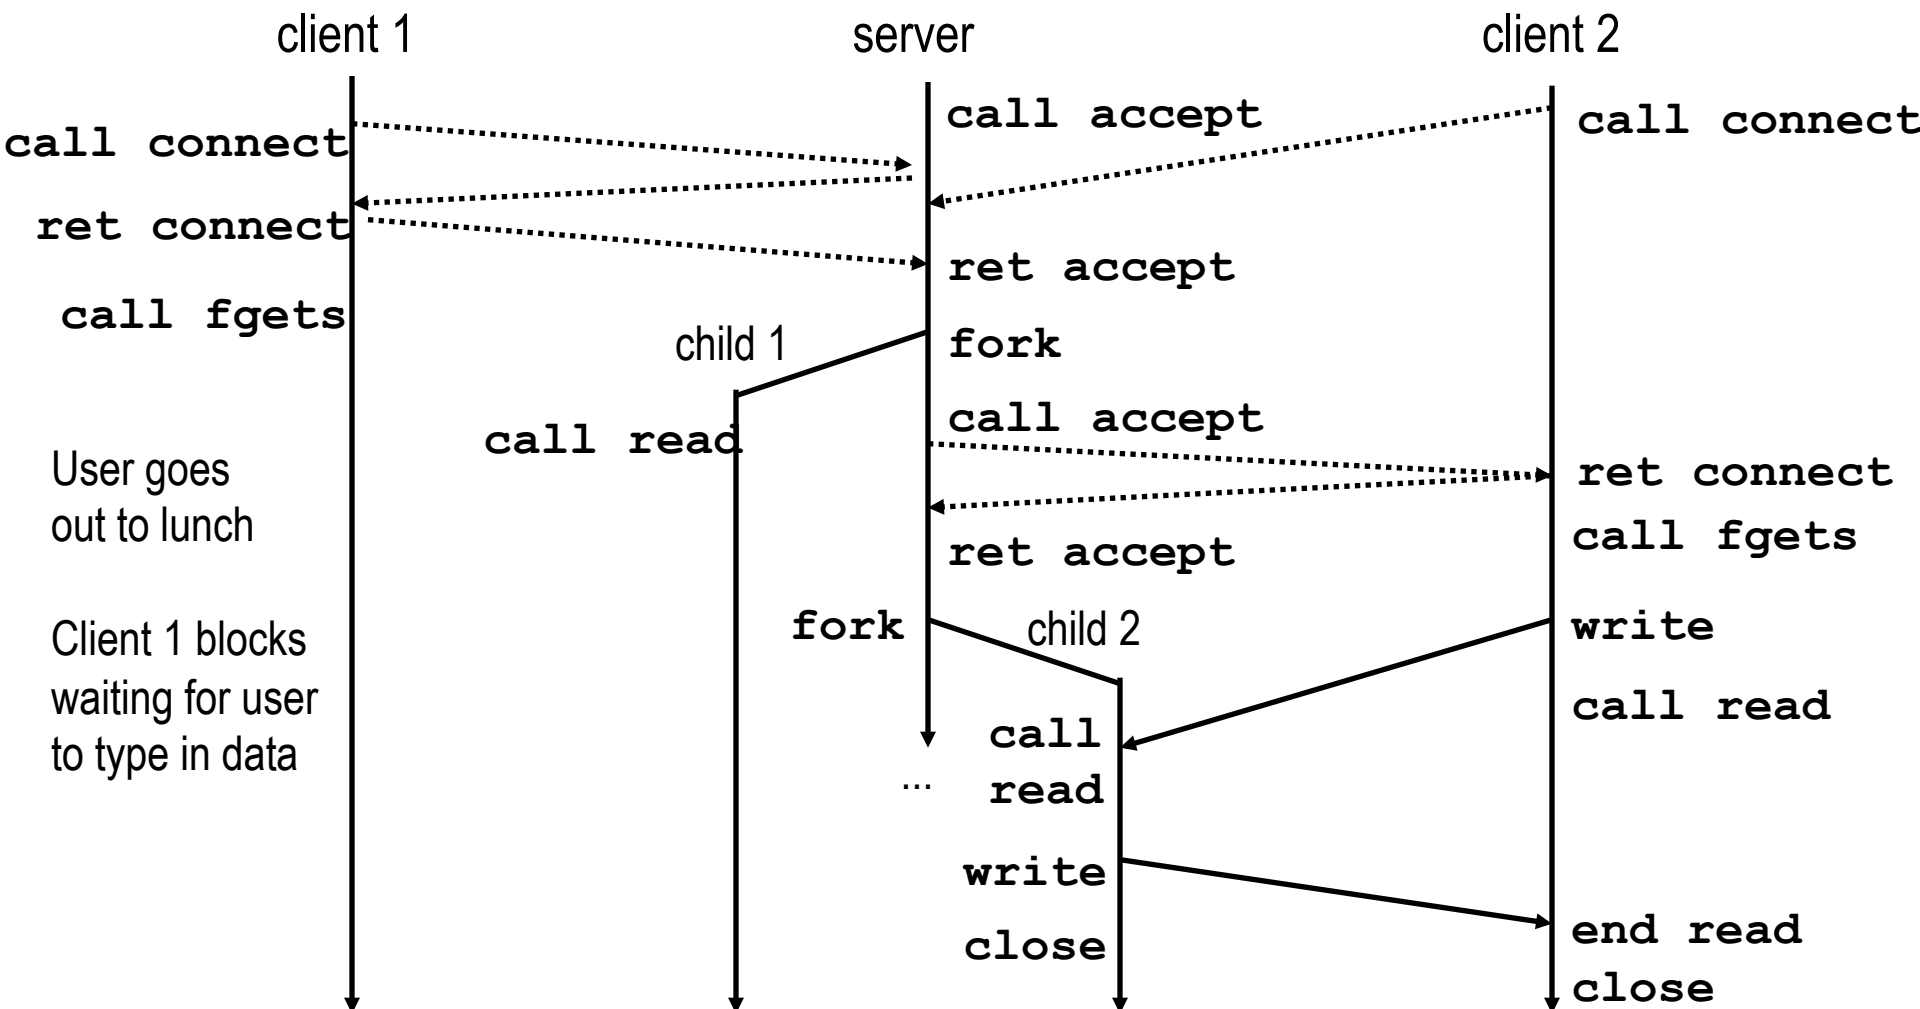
client 1

server

client 2

call accept

call connect

call connect

ret connect

ret accept

call fgets

child 1

fork

call accept

call read

User goes out to lunch

ret connect

call fgets

ret accept

Client 1 blocks waiting for user to type in data

fork

child 2

write

call read

call read

...

write

close

end read

close